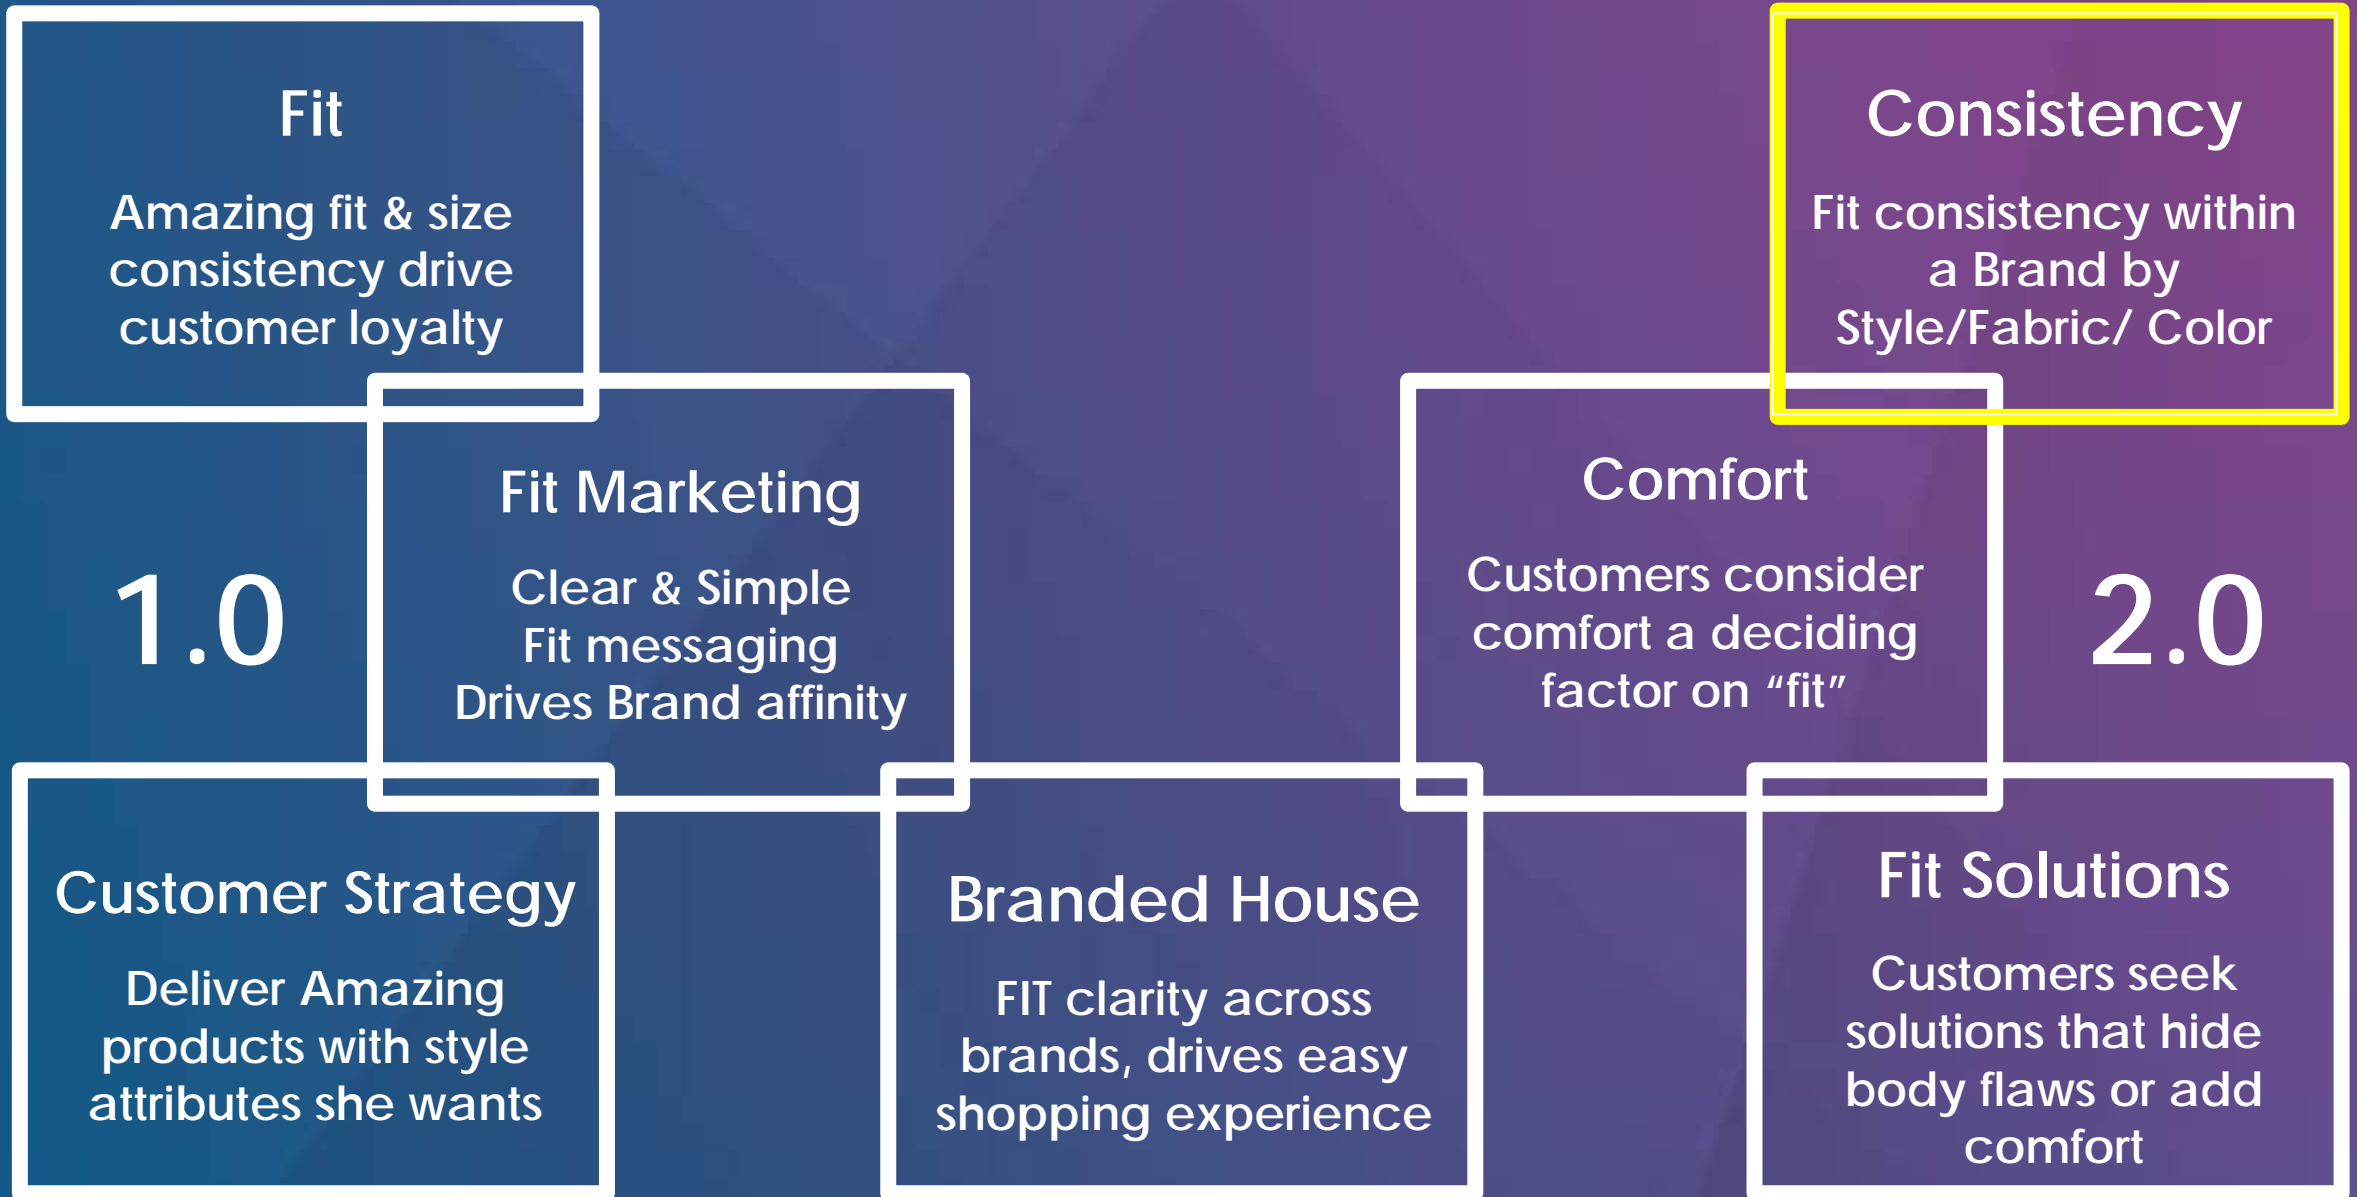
Fit

Amazing fit & size consistency drive customer loyalty

Consistency

Fit consistency within a Brand by Style/Fabric/ Color

1.0

Fit Marketing

Clear & Simple Fit messaging Drives Brand affinity

Comfort

Customers consider comfort a deciding factor on “fit”

2.0

Customer Strategy

Deliver Amazing products with style attributes she wants

Branded House

FIT clarity across brands, drives easy shopping experience

Fit Solutions

Customers seek solutions that hide body flaws or add comfort